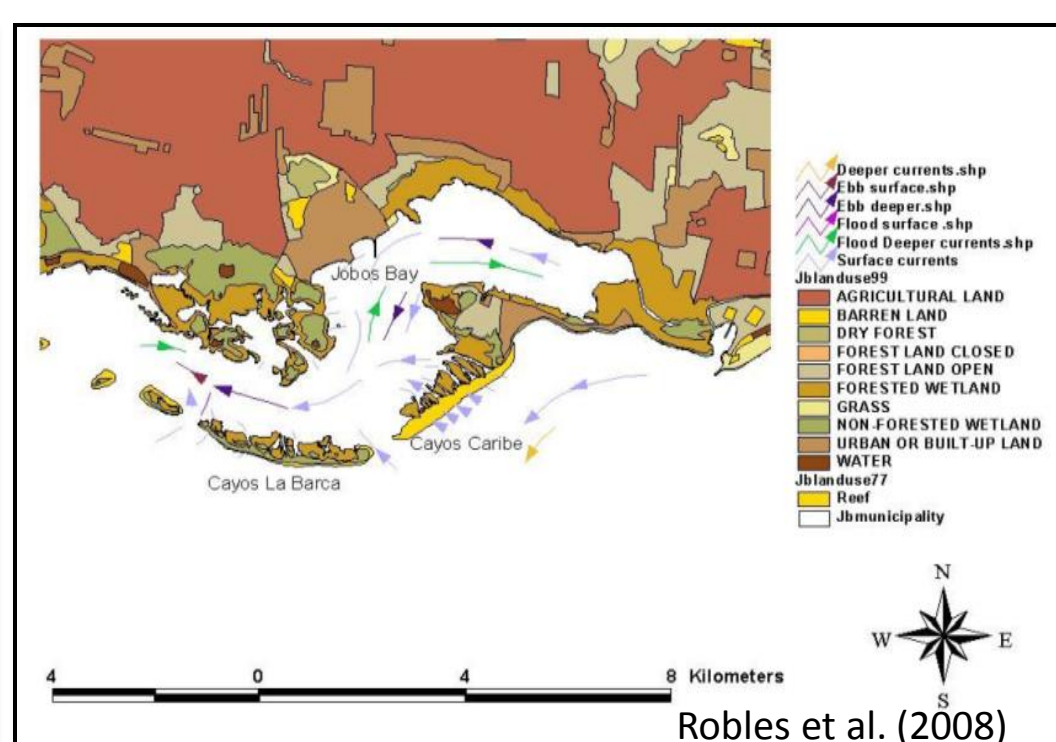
Jobos Bay

Cayos Caribe

Cayos La Barca

Deeper currents.shp
Ebb surface.shp
Ebb deeper.shp
Flood surface .shp
Flood Deeper currents.shp
Surface currents
Jblanduse99
AGRICULTURAL LAND
BARREN LAND
DRY FOREST
FOREST LAND CLOSED
FOREST LAND OPEN
FORESTED WETLAND
GRASS
NON-FORESTED WETLAND
URBAN OR BUILT-UP LAND
WATER
Jblanduse77
Reef
Jbmunicipality

N
W E
S

4 0 4 8 Kilometers

Robles et al. (2008)